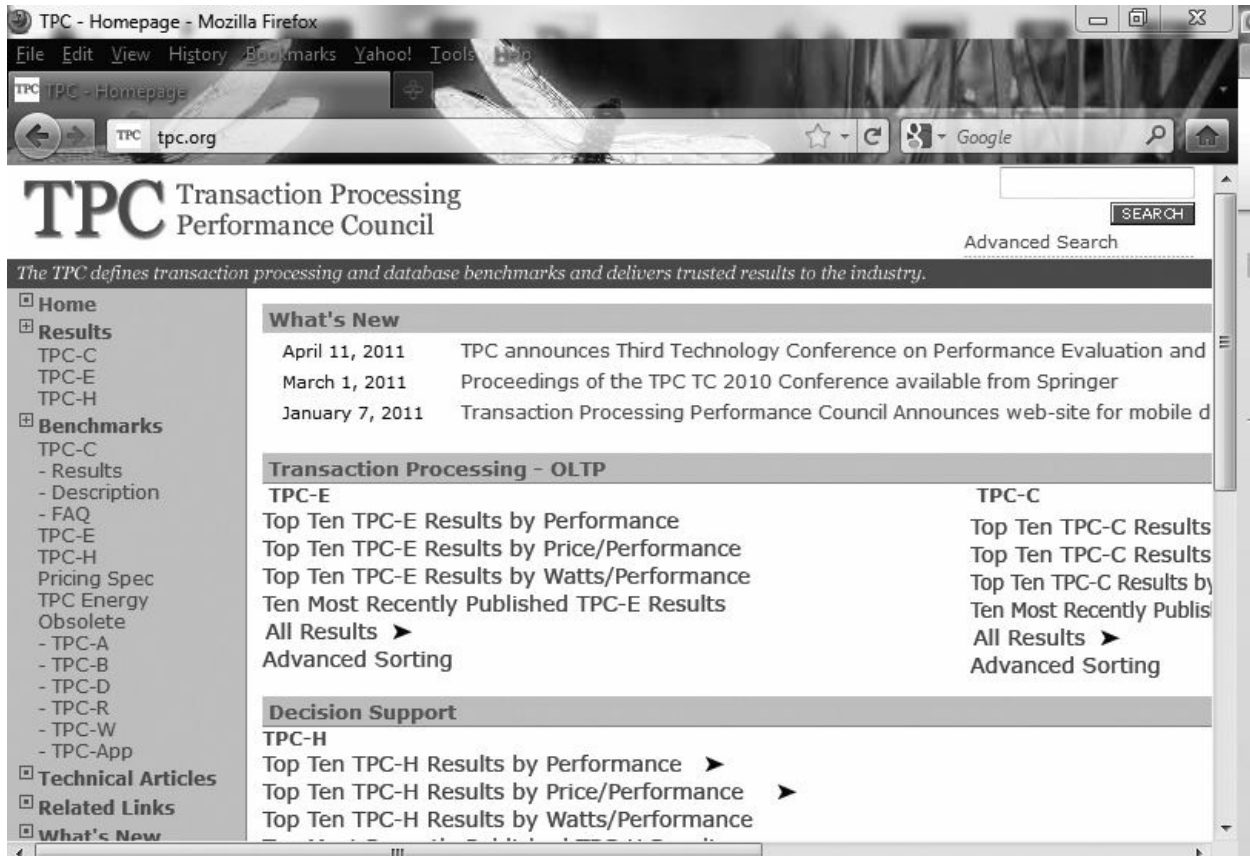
TPC - Homepage - Mozilla Firefox

File Edit View History Bookmarks Yahoo! Tools Help

TPC - Homepage

tpc.org

Google

TPC Transaction Processing Performance Council

SEARCH

Advanced Search

The TPC defines transaction processing and database benchmarks and delivers trusted results to the industry.

Home
Results
TPC-C
TPC-E
TPC-H
Benchmarks
TPC-C
- Results
- Description
- FAQ
TPC-E
TPC-H
Pricing Spec
TPC Energy
Obsolete
- TPC-A
- TPC-B
- TPC-D
- TPC-R
- TPC-W
- TPC-App
Technical Articles
Related Links
What's New

What's New

April 11, 2011 TPC announces Third Technology Conference on Performance Evaluation and

March 1, 2011 Proceedings of the TPC TC 2010 Conference available from Springer

January 7, 2011 Transaction Processing Performance Council Announces web-site for mobile d

Transaction Processing - OLTP

TPC-E

Top Ten TPC-E Results by Performance
Top Ten TPC-E Results by Price/Performance
Top Ten TPC-E Results by Watts/Performance
Ten Most Recently Published TPC-E Results
All Results ➤
Advanced Sorting

TPC-C

Top Ten TPC-C Results
Top Ten TPC-C Results
Top Ten TPC-C Results by
Ten Most Recently Publis
All Results ➤
Advanced Sorting

Decision Support

TPC-H

Top Ten TPC-H Results by Performance ➤
Top Ten TPC-H Results by Price/Performance ➤
Top Ten TPC-H Results by Watts/Performance
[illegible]